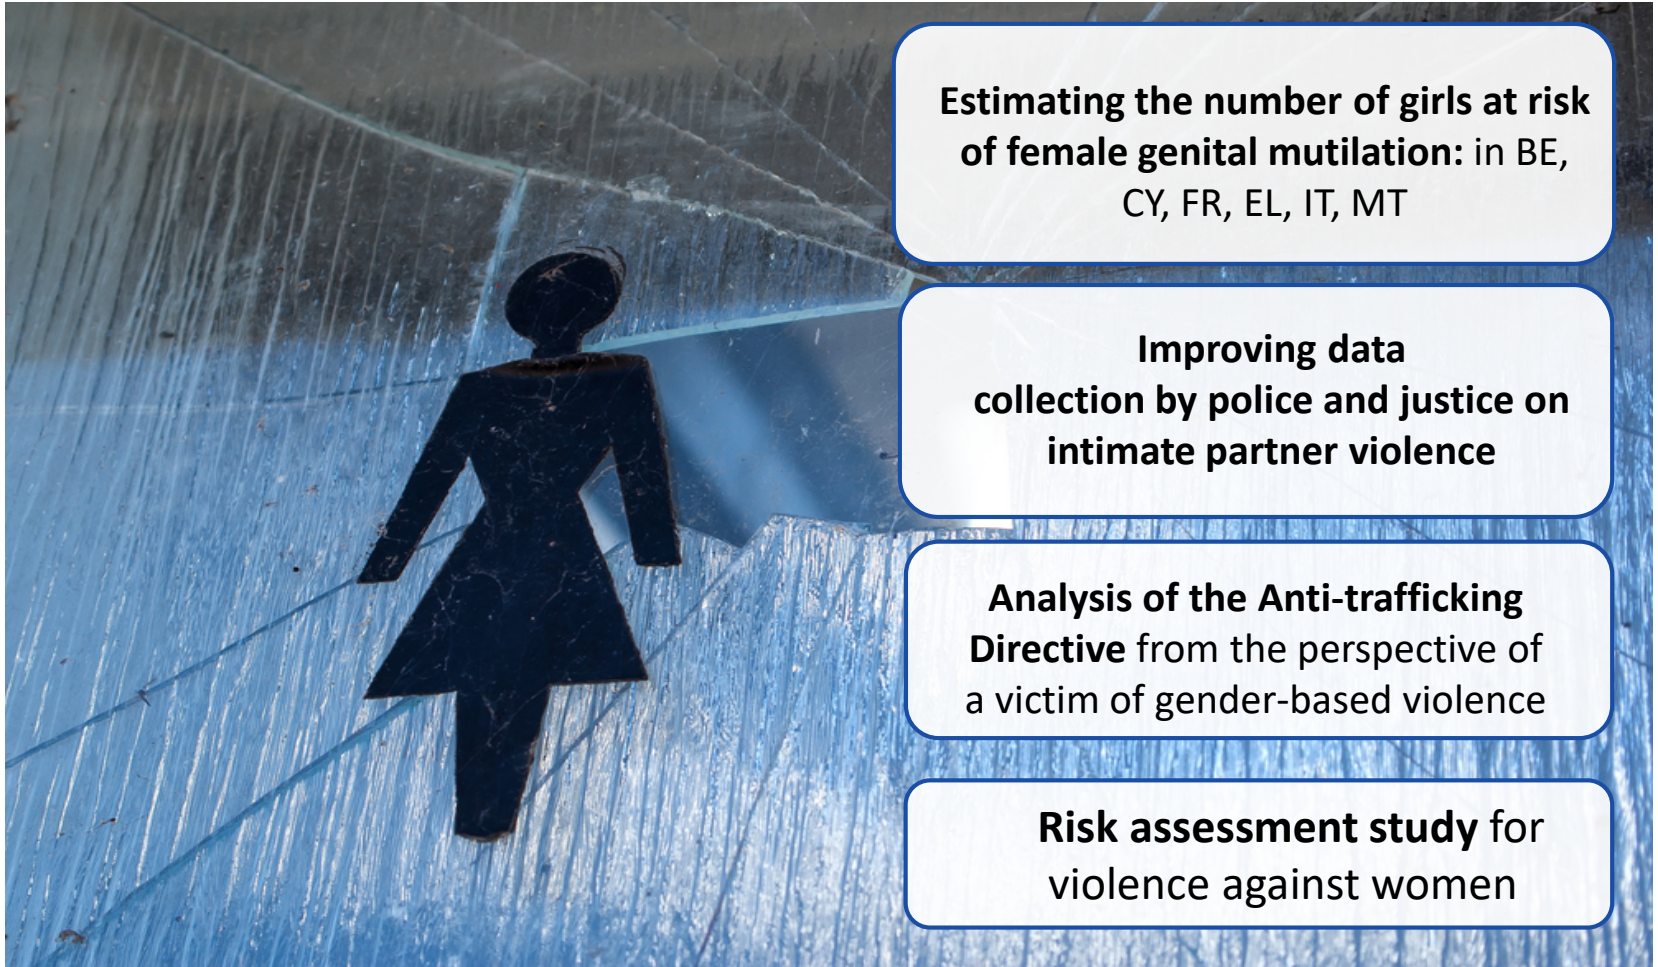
Estimating the number of girls at risk of female genital mutilation: in BE, CY, FR, EL, IT, MT

Improving data collection by police and justice on intimate partner violence

Analysis of the Anti-trafficking Directive from the perspective of a victim of gender-based violence

Risk assessment study for violence against women